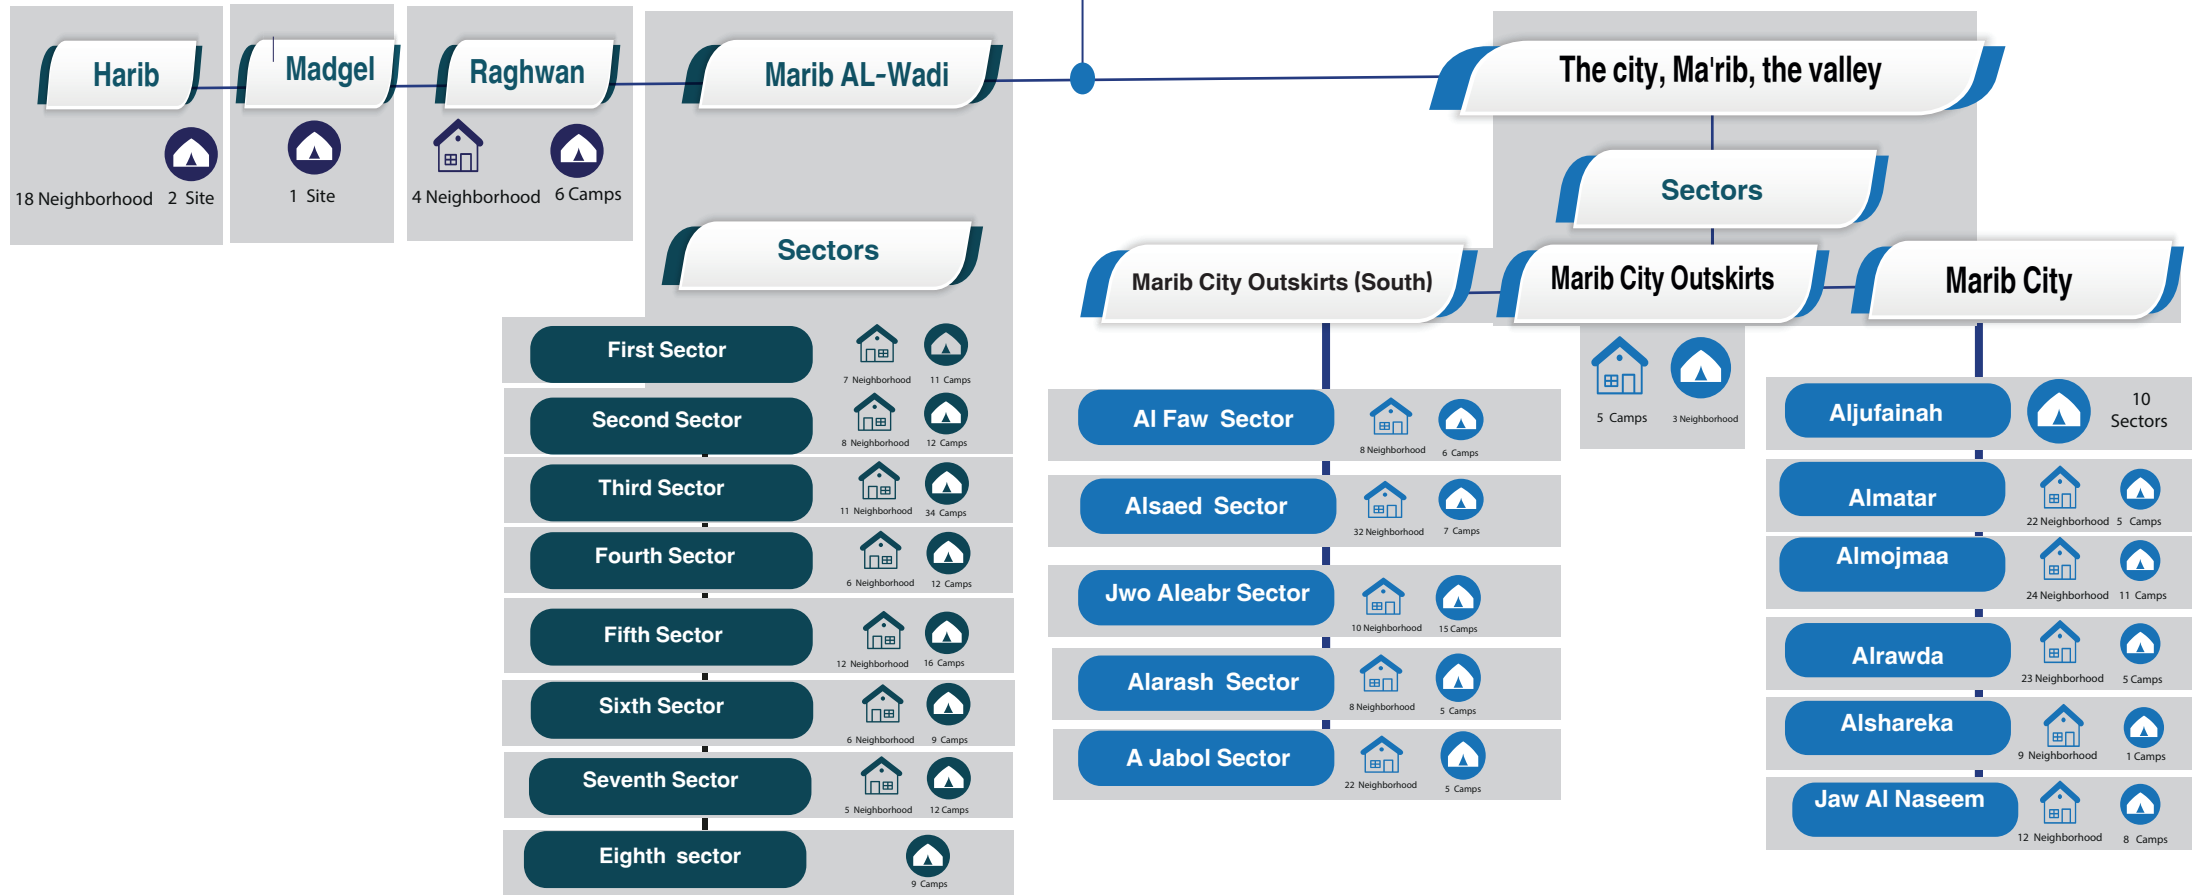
Harib

18 Neighborhood 2 Site

Madgel

1 Site

Raghwan

4 Neighborhood 6 Camps

Marib AL-Wadi

The city, Ma'rib, the valley

Sectors

Sectors

First Sector 7 Neighborhood 11 Camps

Second Sector 8 Neighborhood 12 Camps

Third Sector 11 Neighborhood 34 Camps

Fourth Sector 6 Neighborhood 12 Camps

Fifth Sector 12 Neighborhood 16 Camps

Sixth Sector 6 Neighborhood 9 Camps

Seventh Sector 5 Neighborhood 12 Camps

Eighth sector 9 Camps

Marib City Outskirts (South)

Al Faw Sector 8 Neighborhood 6 Camps

Alsaed Sector 32 Neighborhood 7 Camps

Jwo Aleabr Sector 10 Neighborhood 15 Camps

Alarash Sector 8 Neighborhood 5 Camps

A Jabol Sector 22 Neighborhood 5 Camps

Marib City Outskirts

5 Camps 3 Neighborhood

Marib City

Aljufainah 10 Sectors

Almatar 22 Neighborhood 5 Camps

Almojmaa 24 Neighborhood 11 Camps

Alrawda 23 Neighborhood 5 Camps

Alshareka 9 Neighborhood 1 Camps

Jaw Al Naseem 12 Neighborhood 8 Camps